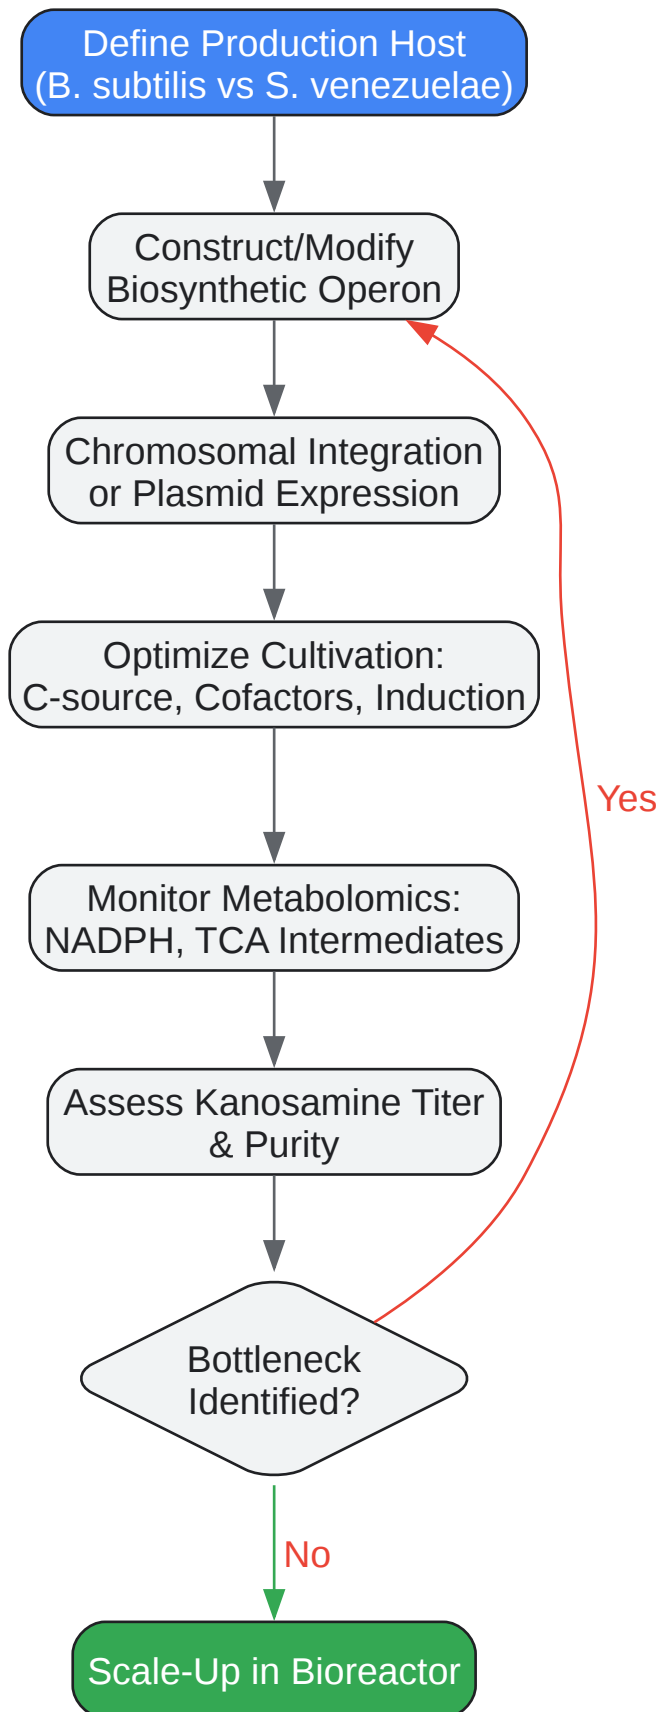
Define Production Host
(B. subtilis vs S. venezuelae)

Construct/Modify
Biosynthetic Operon

Chromosomal Integration
or Plasmid Expression

Optimize Cultivation:
C-source, Cofactors, Induction

Monitor Metabolomics:
NADPH, TCA Intermediates

Assess Kanosamine Titer
& Purity

Bottleneck
Identified?

Yes

No

Scale-Up in Bioreactor